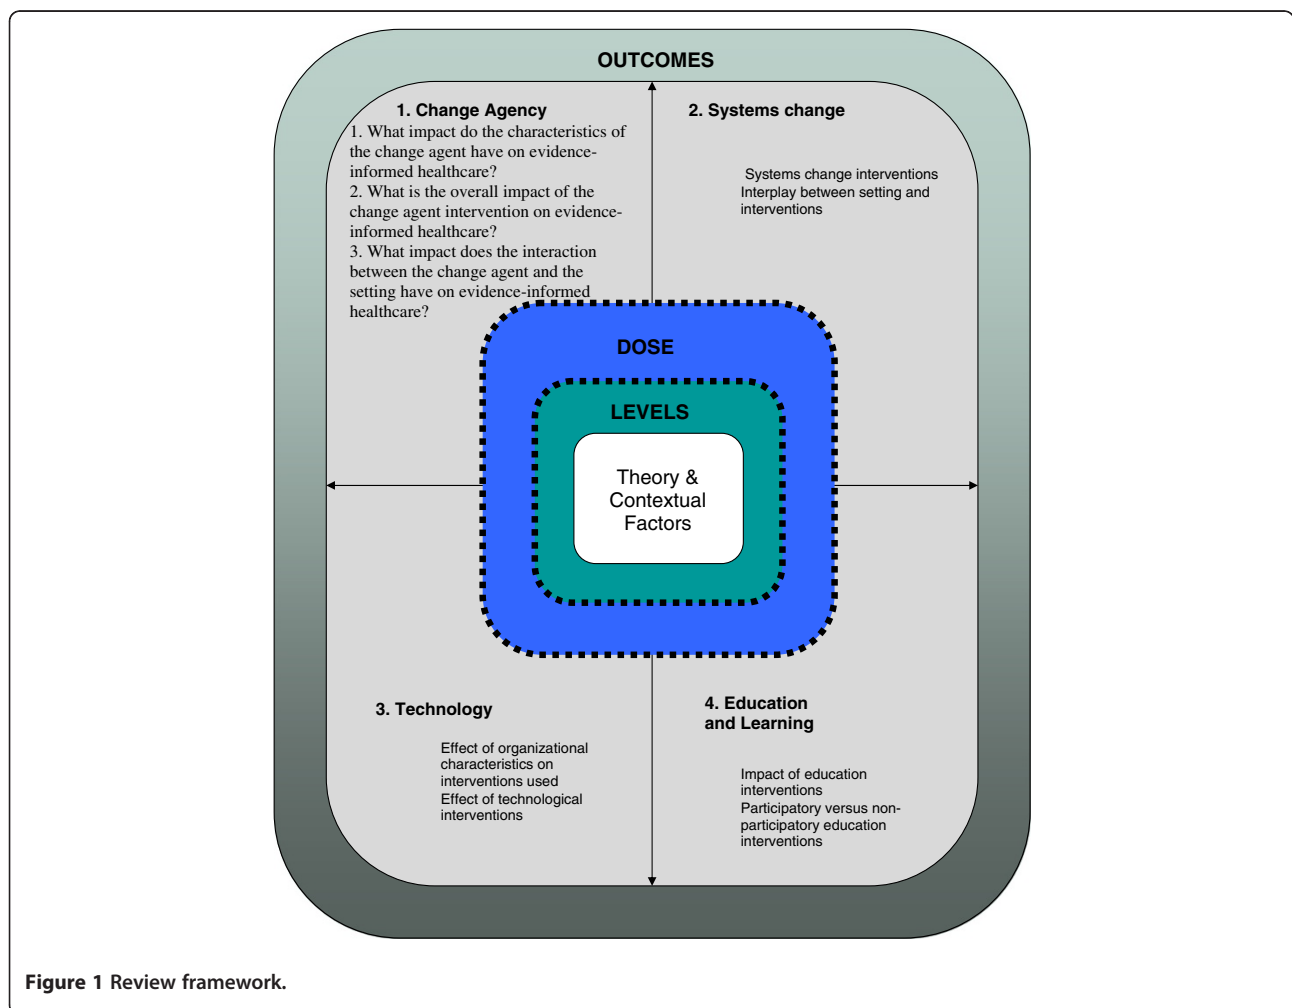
OUTCOMES

1. Change Agency
1. What impact do the characteristics of the change agent have on evidence-informed healthcare?
2. What is the overall impact of the change agent intervention on evidence-informed healthcare?
3. What impact does the interaction between the change agent and the setting have on evidence-informed healthcare?

2. Systems change

Systems change interventions
Interplay between setting and interventions

DOSE

LEVELS

Theory & Contextual Factors

3. Technology

Effect of organizational characteristics on interventions used
Effect of technological interventions

4. Education and Learning

Impact of education interventions
Participatory versus non-participatory education interventions

Figure 1 Review framework.